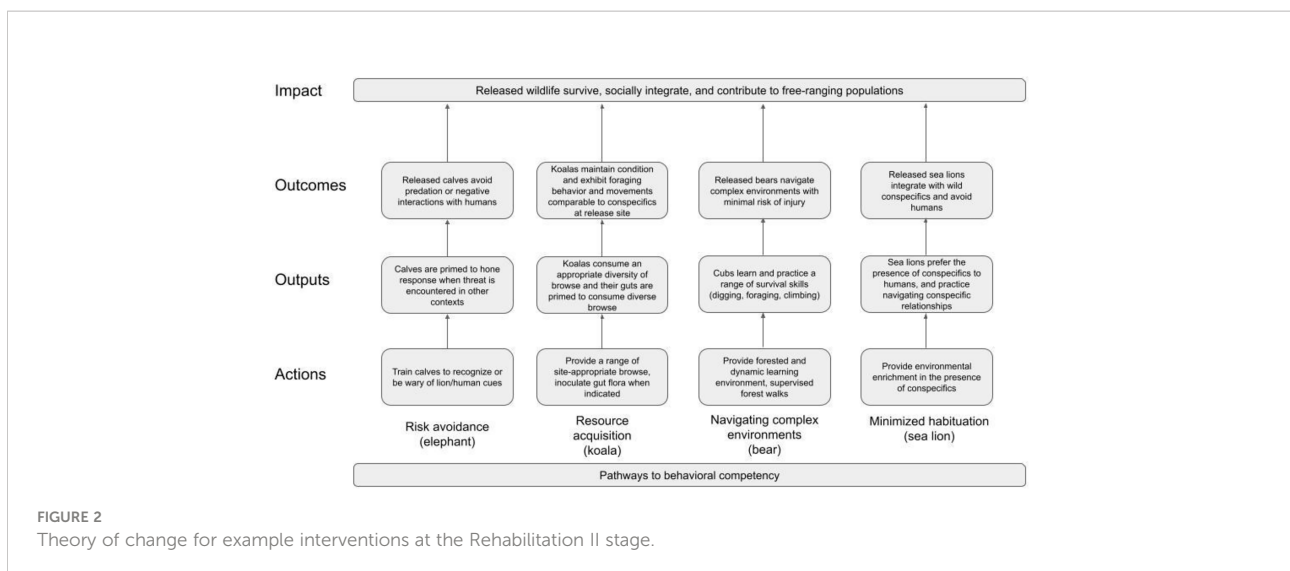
Impact

Released wildlife survive, socially integrate, and contribute to free-ranging populations

Outcomes

Released calves avoid predation or negative interactions with humans

Koalas maintain condition and exhibit foraging behavior and movements comparable to conspecifics at release site

Released bears navigate complex environments with minimal risk of injury

Released sea lions integrate with wild conspecifics and avoid humans

Outputs

Calves are primed to hone response when threat is encountered in other contexts

Koalas consume an appropriate diversity of browse and their guts are primed to consume diverse browse

Cubs learn and practice a range of survival skills (digging, foraging, climbing)

Sea lions prefer the presence of conspecifics to humans, and practice navigating conspecific relationships

Actions

Train calves to recognize or be wary of lion/human cues

Provide a range of site-appropriate browse, inoculate gut flora when indicated

Provide forested and dynamic learning environment, supervised forest walks

Provide environmental enrichment in the presence of conspecifics

Risk avoidance (elephant)

Resource acquisition (koala)

Navigating complex environments (bear)

Minimized habituation (sea lion)

Pathways to behavioral competency

FIGURE 2
Theory of change for example interventions at the Rehabilitation II stage.